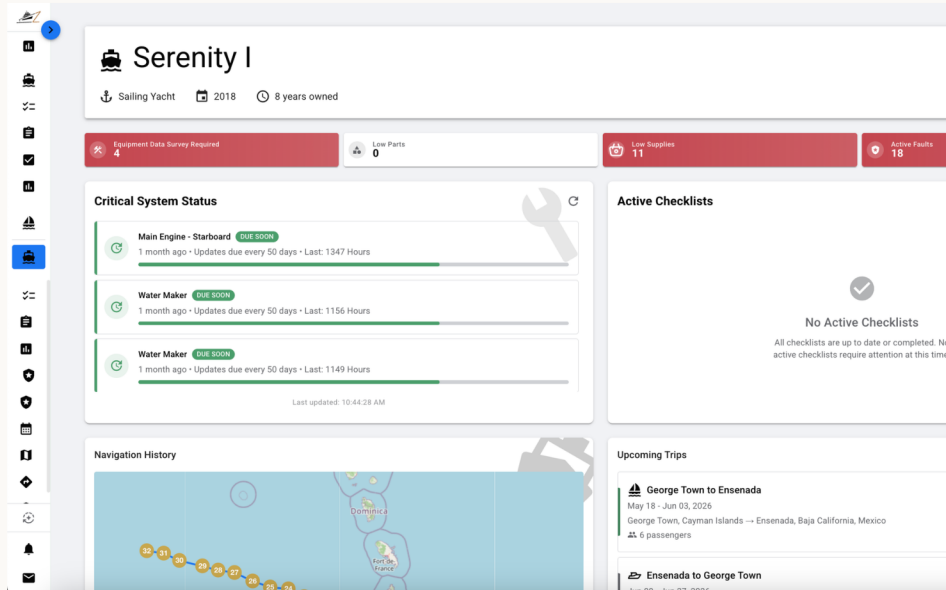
Serenity I

Sailing Yacht 2018 8 years owned

Equipment Data Survey Required
4

Low Parts
0

Low Supplies
11

Active Faults
18

Critical System Status

Main Engine - Starboard DUE SOON
1 month ago • Updates due every 50 days • Last: 1347 Hours

Water Maker DUE SOON
1 month ago • Updates due every 50 days • Last: 1156 Hours

Water Maker DUE SOON
1 month ago • Updates due every 50 days • Last: 1149 Hours

Last updated: 10:44:28 AM

Active Checklists

No Active Checklists
All checklists are up to date or completed. N
active checklists require attention at this tim

Navigation History

Dominica
Fort de France
32 31 30 29 28 27 26

Upcoming Trips

George Town to Ensenada
May 18 - Jun 03, 2026
George Town, Cayman Islands → Ensenada, Baja California, Mexico
6 passengers

Ensenada to George Town